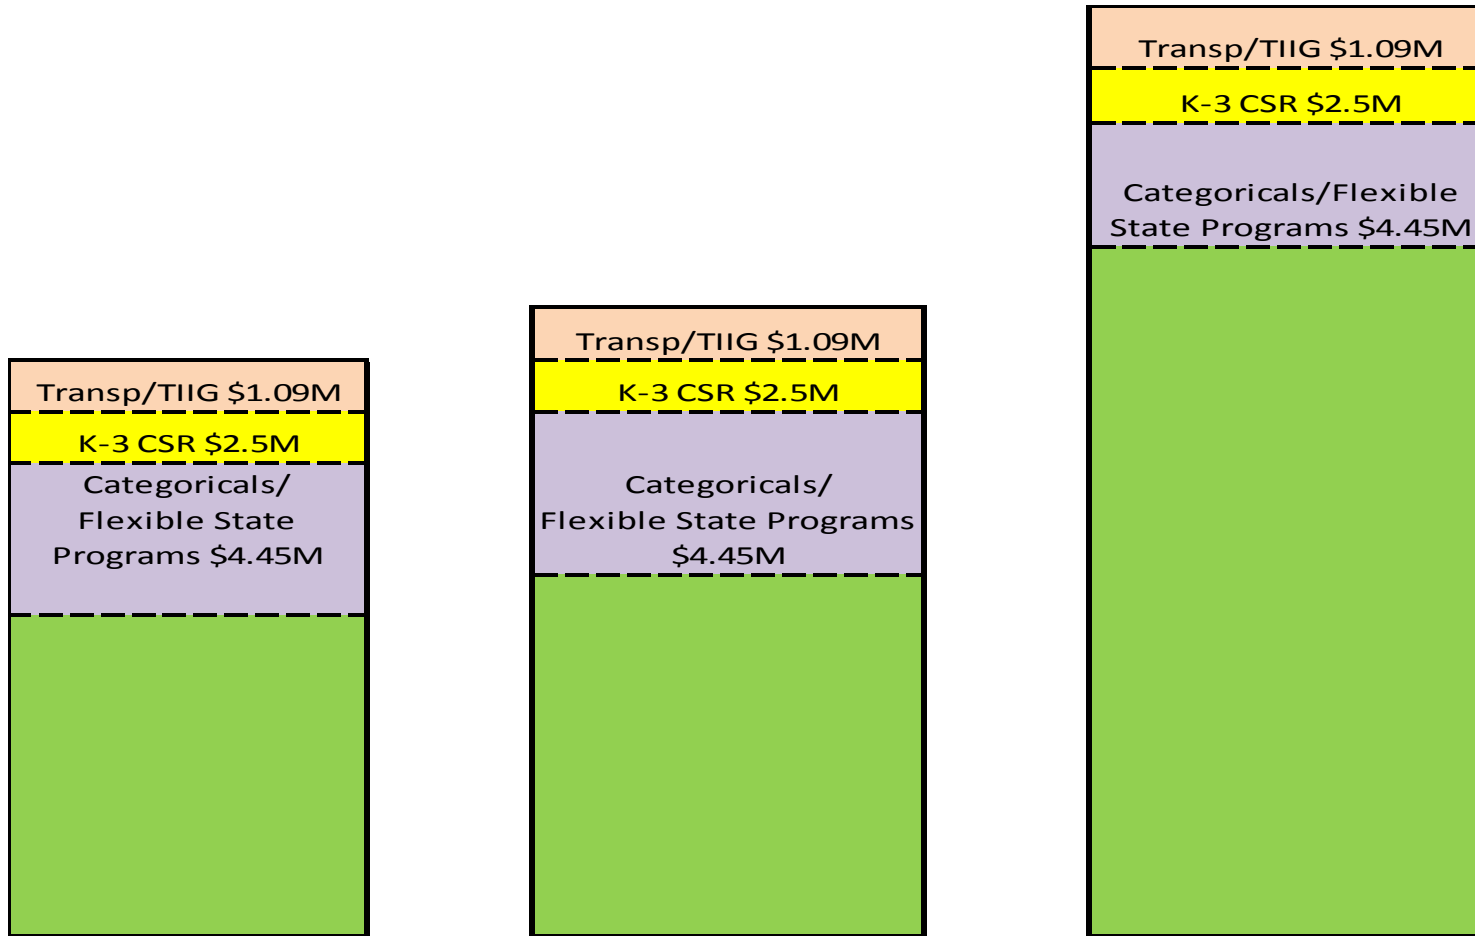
Transp/TIIG $1.09M

K-3 CSR $2.5M

Categoricals/ Flexible State Programs $4.45M

Transp/TIIG $1.09M

K-3 CSR $2.5M

Categoricals/ Flexible State Programs $4.45M

Transp/TIIG $1.09M

K-3 CSR $2.5M

Categoricals/Flexible State Programs $4.45M